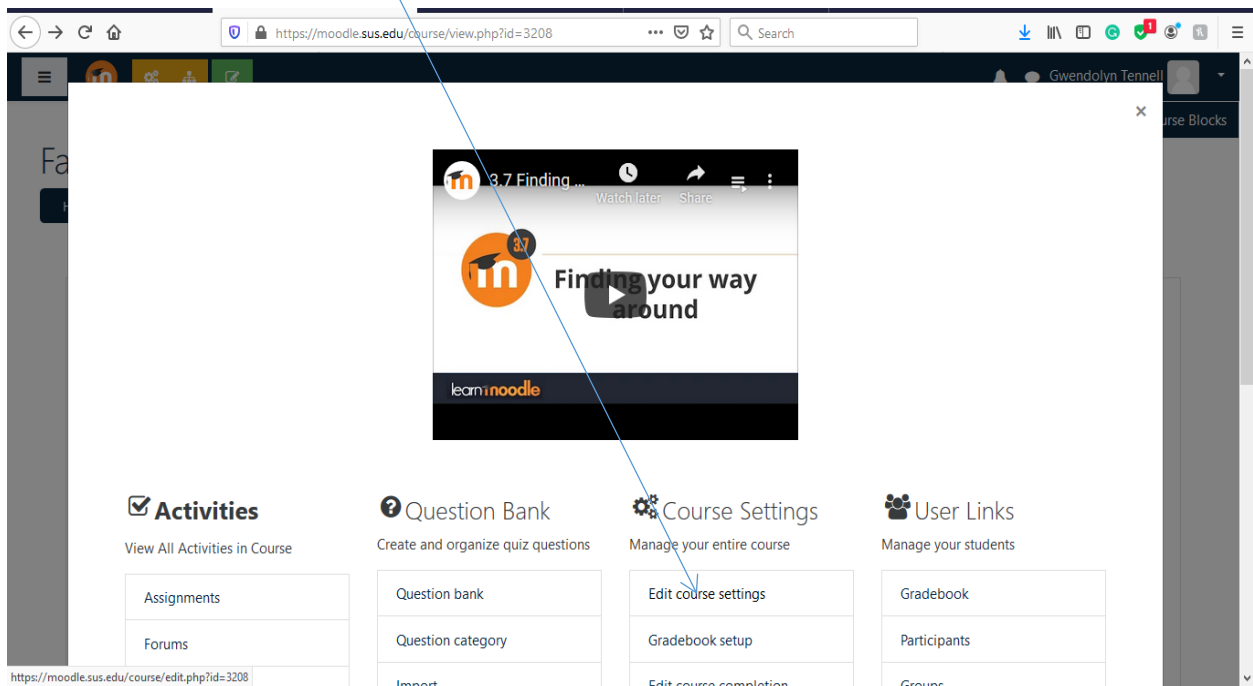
https://moodle.sus.edu/course/view.php?id=3208

Search

Gwendolyn Tennell

×

urse Blocks

Fa

3.7 Finding ...

Watch later

Share

3.7

Finding your way around

learn moodle

Activities

View All Activities in Course

Assignments

Forums

Question Bank

Create and organize quiz questions

Question bank

Question category

Import

Course Settings

Manage your entire course

Edit course settings

Gradebook setup

Edit course completion

User Links

Manage your students

Gradebook

Participants

Groups

https://moodle.sus.edu/course/edit.php?id=3208